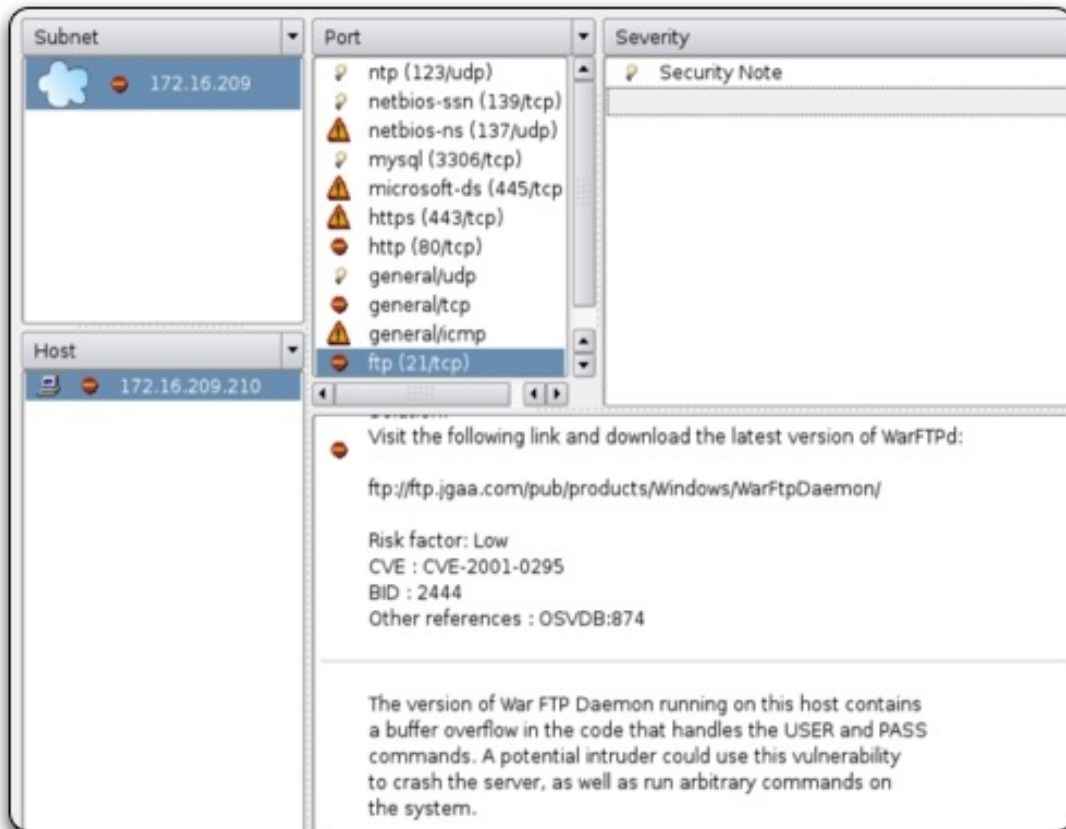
Subnet

172.16.209

Host

172.16.209.210

Port

ntp (123/udp)
netbios-ssn (139/tcp)
netbios-ns (137/udp)
mysql (3306/tcp)
microsoft-ds (445/tcp
https (443/tcp)
http (80/tcp)
general/udp
general/tcp
general/icmp
ftp (21/tcp)

Severity

Security Note

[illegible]
Visit the following link and download the latest version of WarFTPd:

ftp://ftp.jgaa.com/pub/products/Windows/WarFtpDaemon/

Risk factor: Low
CVE : CVE-2001-0295
BID : 2444
Other references : OSVDB:874

The version of War FTP Daemon running on this host contains a buffer overflow in the code that handles the USER and PASS commands. A potential intruder could use this vulnerability to crash the server, as well as run arbitrary commands on the system.